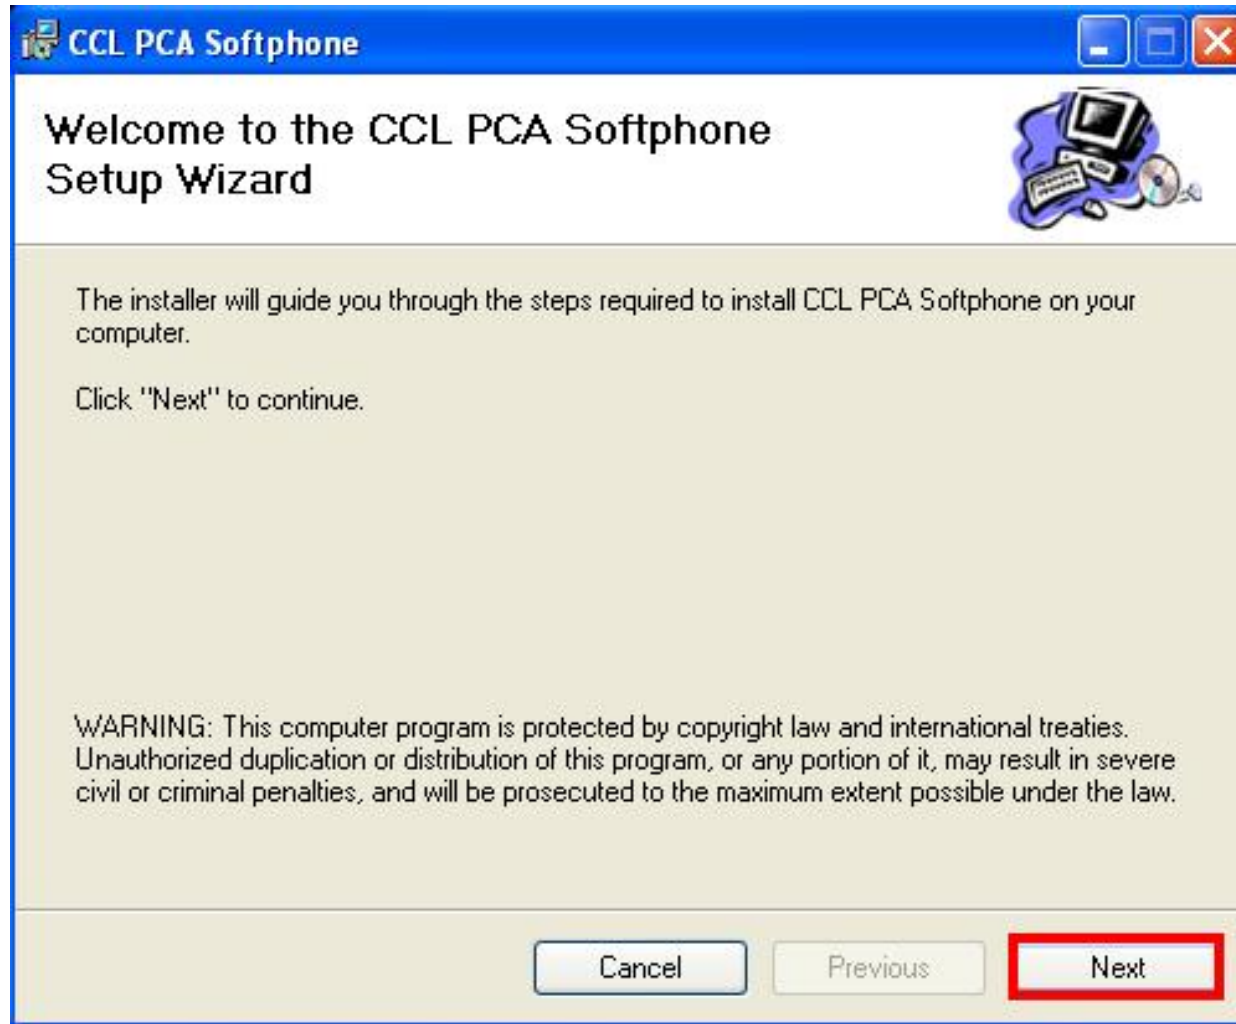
CCL PCA Softphone

Welcome to the CCL PCA Softphone Setup Wizard

The installer will guide you through the steps required to install CCL PCA Softphone on your computer.

Click "Next" to continue.

WARNING: This computer program is protected by copyright law and international treaties. Unauthorized duplication or distribution of this program, or any portion of it, may result in severe civil or criminal penalties, and will be prosecuted to the maximum extent possible under the law.

Cancel
Previous
Next